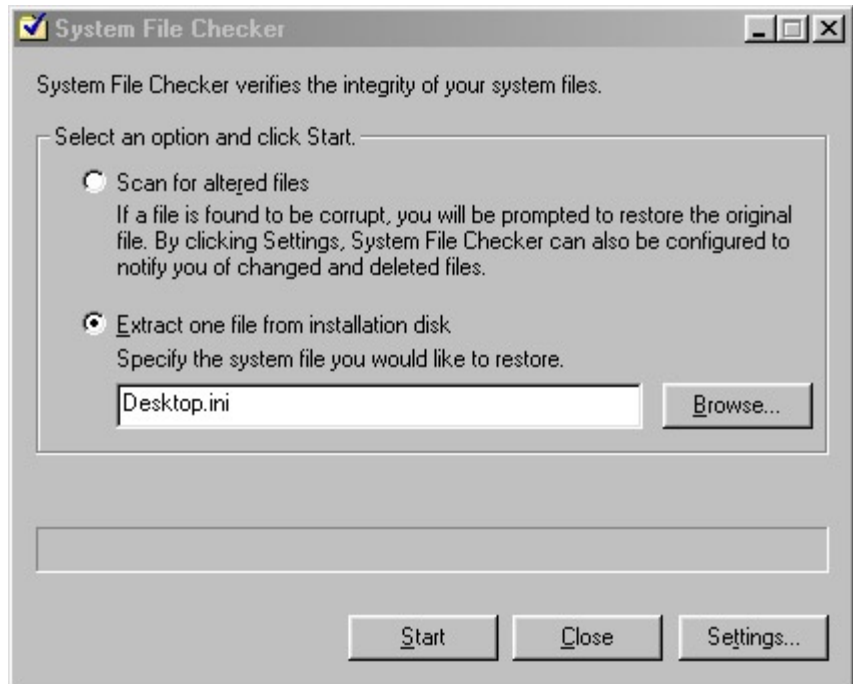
System File Checker

System File Checker verifies the integrity of your system files.

Select an option and click Start.

Scan for altered files
If a file is found to be corrupt, you will be prompted to restore the original file. By clicking Settings, System File Checker can also be configured to notify you of changed and deleted files.

Extract one file from installation disk
Specify the system file you would like to restore.

Desktop.ini

Browse...

Start

Close

Settings...